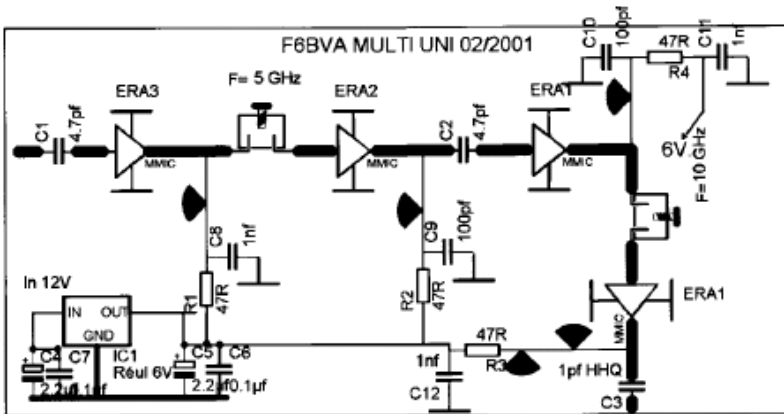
F6BVA MULTI UNI 02/2001

C10 100pf
47R
R4
C11 1nf
F= 5 GHz
ERA3
ERA2
ERA1
C1 4.7pf
MMIC
MMIC
C2 4.7pf
MMIC
6V
F=10 GHz
C8 1nf
C9 100pf
In 12V
IN OUT
GND
R1 47R
R2 47R
ERA1
MMIC
C4 C7
IC1
Réul 6V
C5 C6
2.2µf 0.1µf
2.2µf 0.1µf
1nf
C12
47R
R3
1pf HHQ
C3